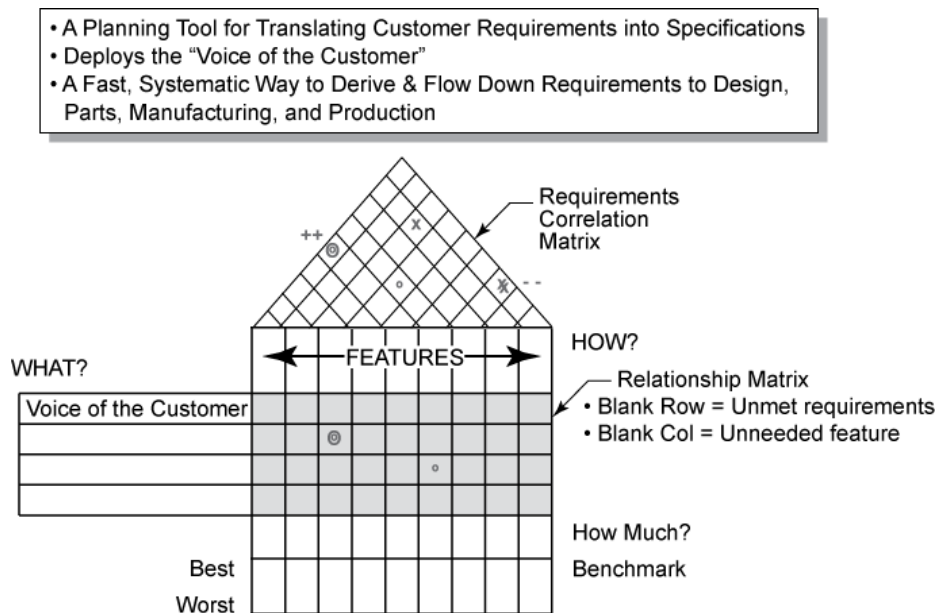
• A Planning Tool for Translating Customer Requirements into Specifications
• Deploys the "Voice of the Customer"
• A Fast, Systematic Way to Derive & Flow Down Requirements to Design, Parts, Manufacturing, and Production

Requirements Correlation Matrix

++

X

X

- -

HOW?

FEATURES

WHAT?

Relationship Matrix
• Blank Row = Unmet requirements
• Blank Col = Unneeded feature

Voice of the Customer

How Much?

Best

Benchmark

Worst